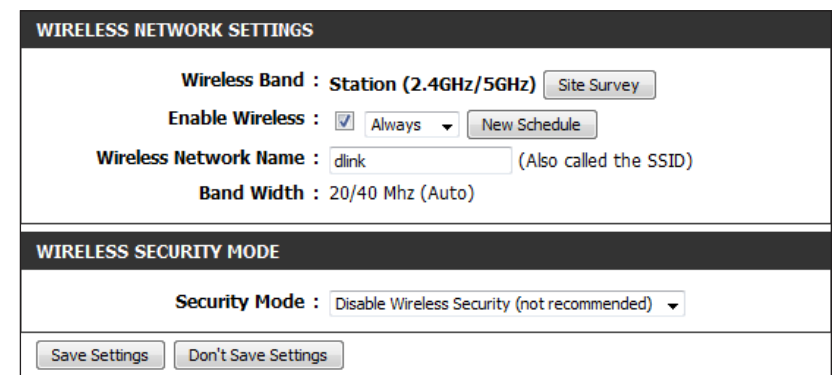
WIRELESS NETWORK SETTINGS

Wireless Band : Station (2.4GHz/5GHz) Site Survey

Enable Wireless : Always New Schedule

Wireless Network Name : dlink (Also called the SSID)

Band Width : 20/40 Mhz (Auto)

WIRELESS SECURITY MODE

Security Mode : Disable Wireless Security (not recommended)

Save Settings Don't Save Settings